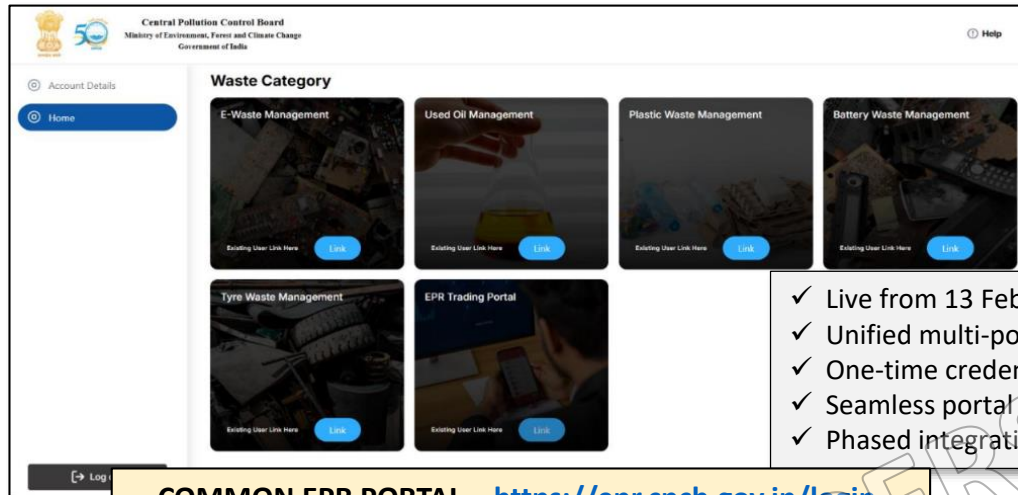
Central Pollution Control Board
Ministry of Environment, Forest and Climate Change
Government of India

ⓘ Help

Account Details
Home

Waste Category

E-Waste Management
Existing User Link Here Link

Used Oil Management
Existing User Link Here Link

Plastic Waste Management
Existing User Link Here Link

Battery Waste Management
Existing User Link Here Link

Tyre Waste Management
Existing User Link Here Link

EPR Trading Portal
Existing User Link Here Link

✓ Live from 13 Feb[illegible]
✓ Unified multi-po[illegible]
✓ One-time creden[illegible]
✓ Seamless portal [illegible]
✓ Phased integrati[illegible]

Log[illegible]

COMMON EPR PORTAL – https://epr.cpcb.gov.in/login